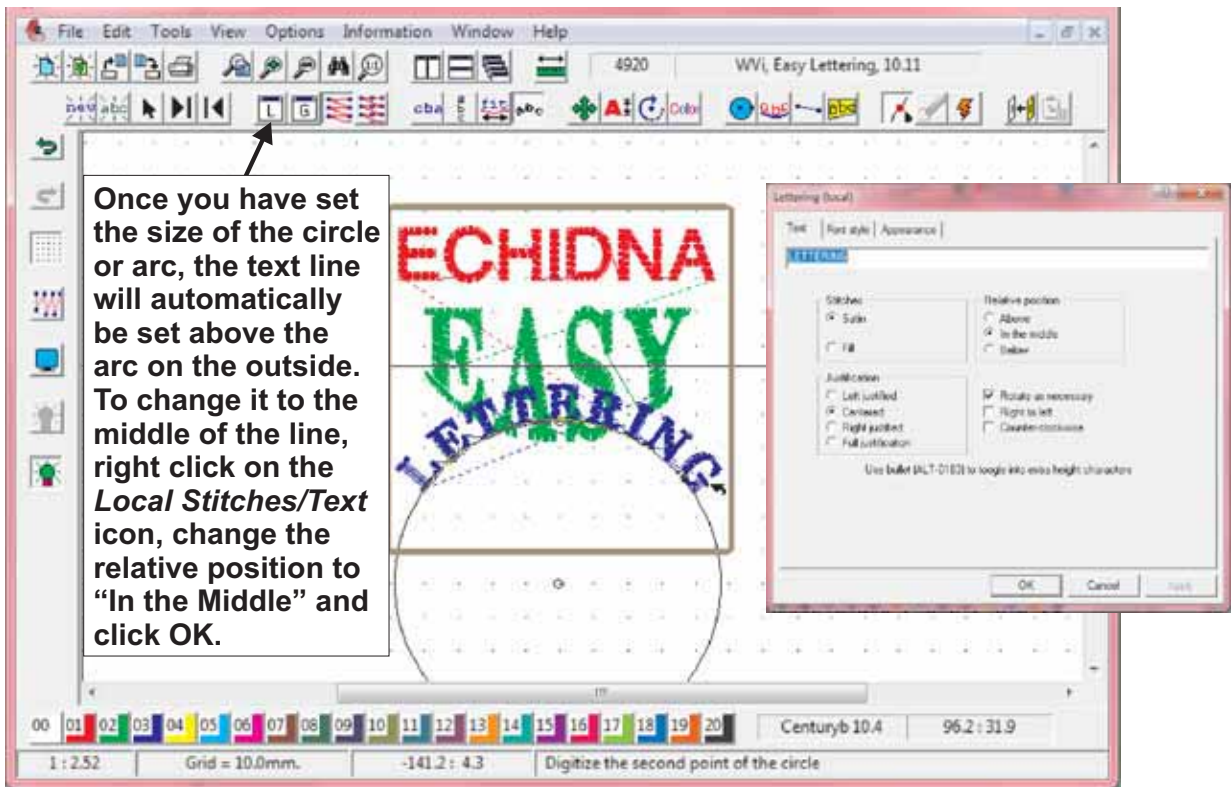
File Edit Tools View Options Information Window Help

4920 | WVi, Easy Lettering, 10.11

Once you have set the size of the circle or arc, the text line will automatically be set above the arc on the outside. To change it to the middle of the line, right click on the *Local Stitches/Text* icon, change the relative position to “In the Middle” and click OK.

ECHIDNA

EASY

LETTRRING

Lettering (local)

Text | Font style | Appearance

LETTERING

Stitches
Satin
Fill

Relative position
Above
In the middle
Below

Justification
Left justified
Centered
Right justified
Full justification

Rotate as necessary
Right to left
Counter-clockwise

Use bullet (ALT-0183) to toggle into extra height characters

OK Cancel Apply

00 01 02 03 04 05 06 07 08 09 10 11 12 13 14 15 16 17 18 19 20 | Centuryb 10.4 | 96.2 : 31.9

1 : 2.52 | Grid = 10.0mm. | -141.2 : 4.3 | Digitize the second point of the circle